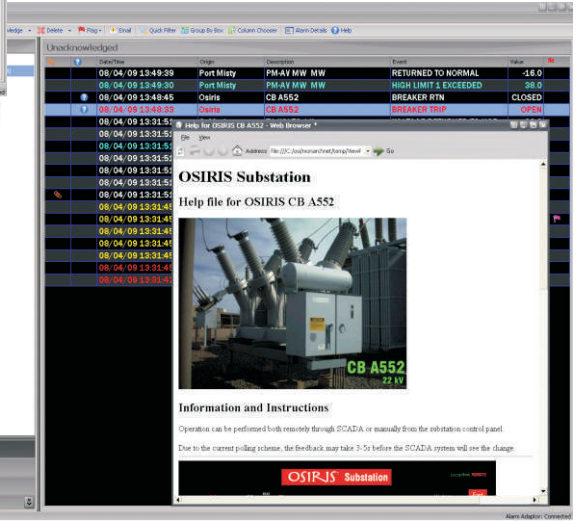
wledge · Delete · Flag · Email Quick Filter Group By Box Column Chooser Alarm Details Help

Unacknowledged

| | | Date/Time | Origin | Description | Event | Value |
|---|---|---|---|---|---|---|
| | | 08/04/09 13:49:39 | Port Misty | PM-AV MW MW | RETURNED TO NORMAL | -16.0 |
| | | 08/04/09 13:49:30 | Port Misty | PM-AV MW MW | HIGH LIMIT 1 EXCEEDED | 38.0 |
| | | 08/04/09 13:48:45 | Osiris | CB A552 | BREAKER RTN | CLOSED |
| | | 08/04/09 13:48:33 | Osiris | CB A552 | BREAKER TRIP | OPEN |
| | | 08/04/09 13:31:5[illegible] | | | | |
| | | 08/04/09 13:31:5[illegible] | | | | |
| | | 08/04/09 13:31:5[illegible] | | | | |
| | | 08/04/09 13:31:5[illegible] | | | | |
| | | 08/04/09 13:31:5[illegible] | | | | |
| | | 08/04/09 13:31:5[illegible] | | | | |
| | | 08/04/09 13:31:5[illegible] | | | | |
| | | 08/04/09 13:31:4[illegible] | | | | |
| | | 08/04/09 13:31:4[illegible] | | | | |
| | | 08/04/09 13:31:4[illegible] | | | | |
| | | 08/04/09 13:31:4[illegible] | | | | |
| | | 08/04/09 13:31:4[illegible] | | | | |
| | | 08/04/09 13:31:4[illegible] | | | | |
| | | 08/04/09 13:31:4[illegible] | | | | |

Help for OSIRIS CB A552 - Web Browser

File View

Address file:///C:/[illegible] Go

OSIRIS Substation

Help file for OSIRIS CB A552

CB A552
22 kV

Information and Instructions

Operation can be performed both remotely through SCADA or manually from the substation control panel.

Due to the current polling scheme, the feedback may take 3-5s before the SCADA system will see the change.

OSIRIS Substation

Alarm Adaptor: Connected